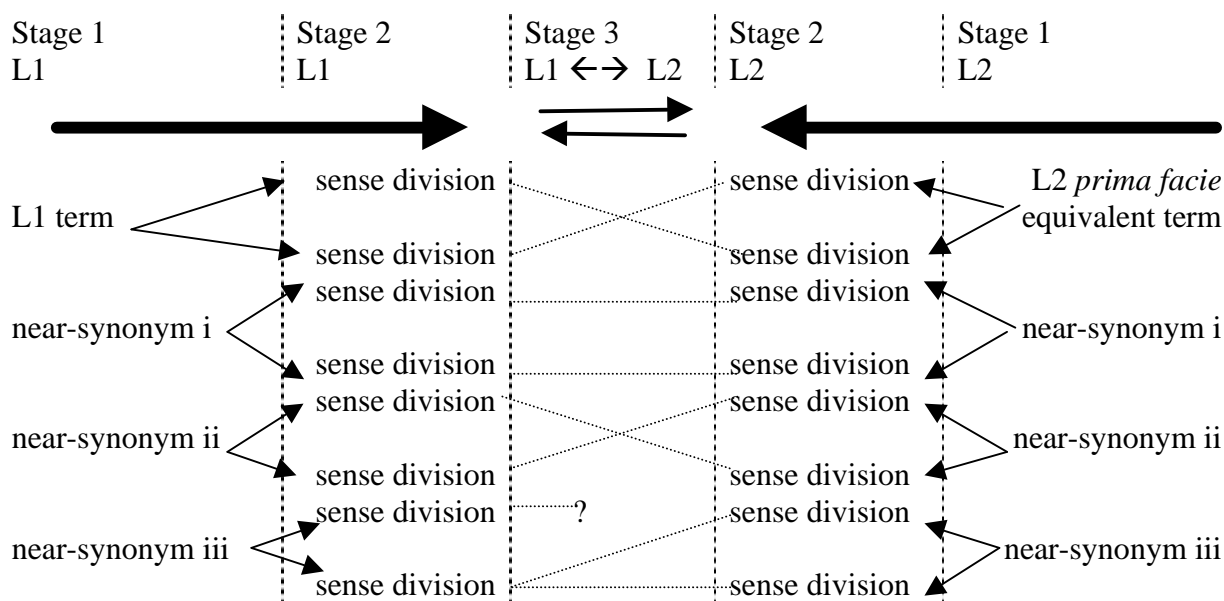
Stage 1
L1

Stage 2
L1

Stage 3
L1 ←→ L2

Stage 2
L2

Stage 1
L2

L1 term

sense division
sense division

sense division
sense division

L2 *prima facie* equivalent term

near-synonym i

sense division
sense division

sense division
sense division

near-synonym i

near-synonym ii

sense division
sense division

sense division
sense division

near-synonym ii

near-synonym iii

sense division
?
sense division

sense division
sense division

near-synonym iii